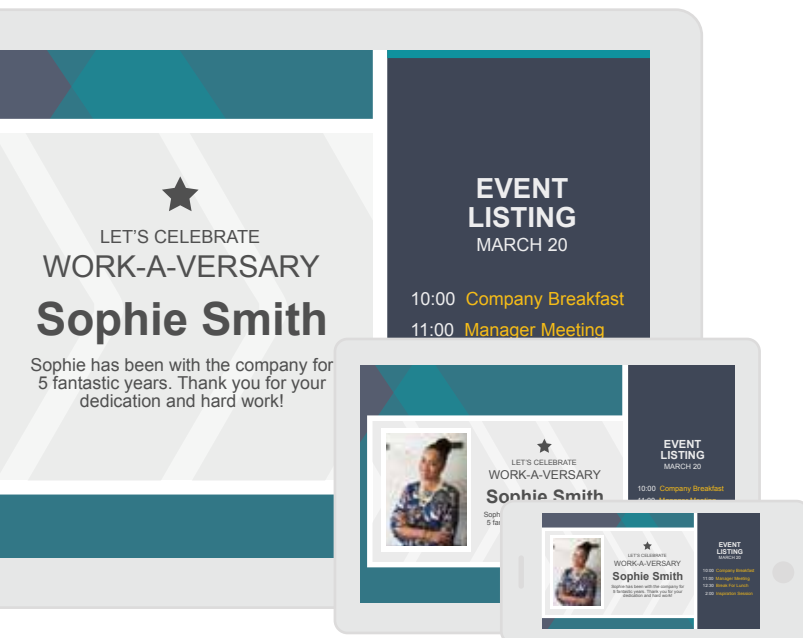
LET'S CELEBRATE
WORK-A-VERSARY
Sophie Smith
Sophie has been with the company for 5 fantastic years. Thank you for your dedication and hard work!

EVENT LISTING
MARCH 20
10:00 Company Breakfast
11:00 Manager Meeting

LET'S CELEBRATE
WORK-A-VERSARY
Sophie Smith
Soph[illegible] 5 fa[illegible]

EVENT LISTING
MARCH 20
10:00 Company Breakfast
11:00 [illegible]

LET'S CELEBRATE
WORK-A-VERSARY
Sophie Smith
Sophie has been with the company for 5 fantastic years. Thank you for your dedication and hard work!

EVENT LISTING
MARCH 20
10:00 Company Breakfast
11:00 Manager Meeting
12:30 Break For Lunch
2:00 Inspiration Session